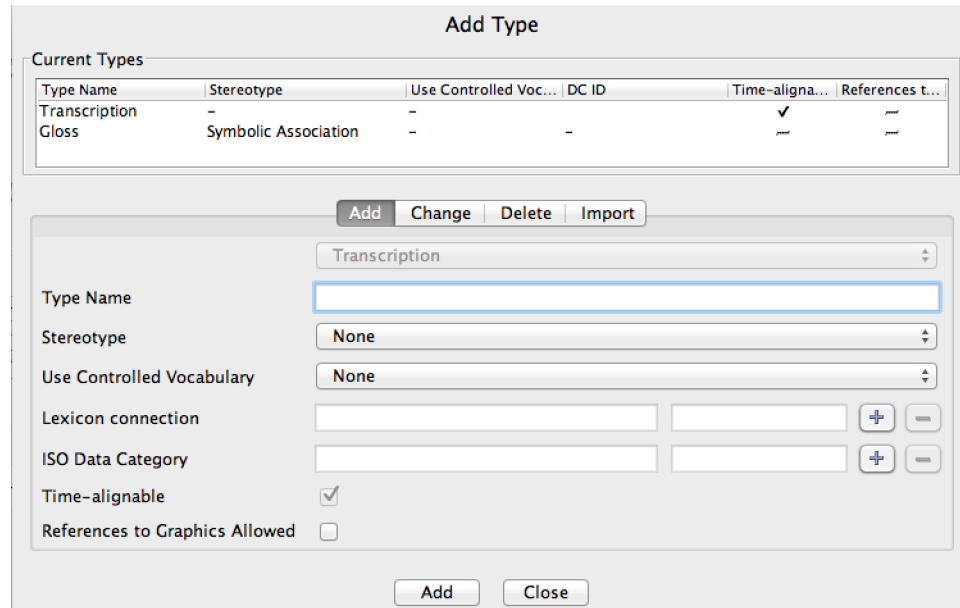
Add Type

Current Types

| Type Name | Stereotype | Use Controlled Voc... | DC ID | Time-aligna... | References t... |
|---|---|---|---|---|---|
| Transcription | – | – | | ✓ | – |
| Gloss | Symbolic Association | – | – | – | – |

Add | Change | Delete | Import

Transcription

Type Name

Stereotype None

Use Controlled Vocabulary None

Lexicon connection

ISO Data Category

Time-alignable

References to Graphics Allowed

Add Close